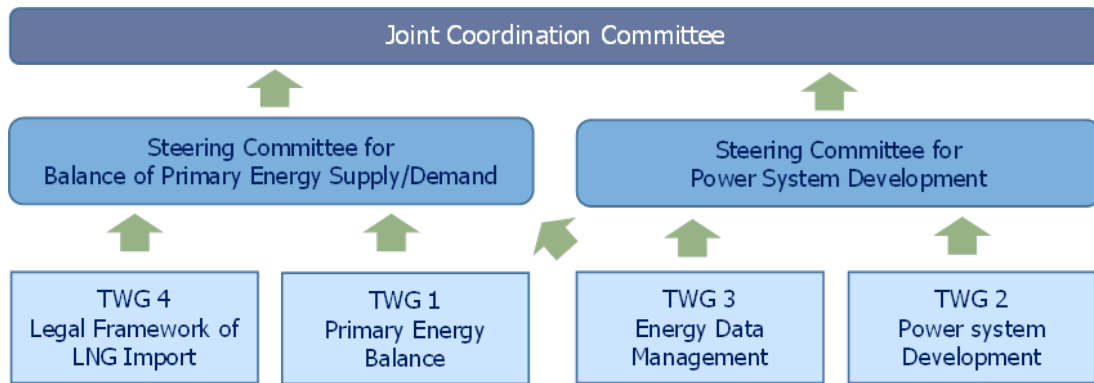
Joint Coordination Committee

Steering Committee for Balance of Primary Energy Supply/Demand

Steering Committee for Power System Development

TWG 4
Legal Framework of LNG Import

TWG 1
Primary Energy Balance

TWG 3
Energy Data Management

TWG 2
Power system Development